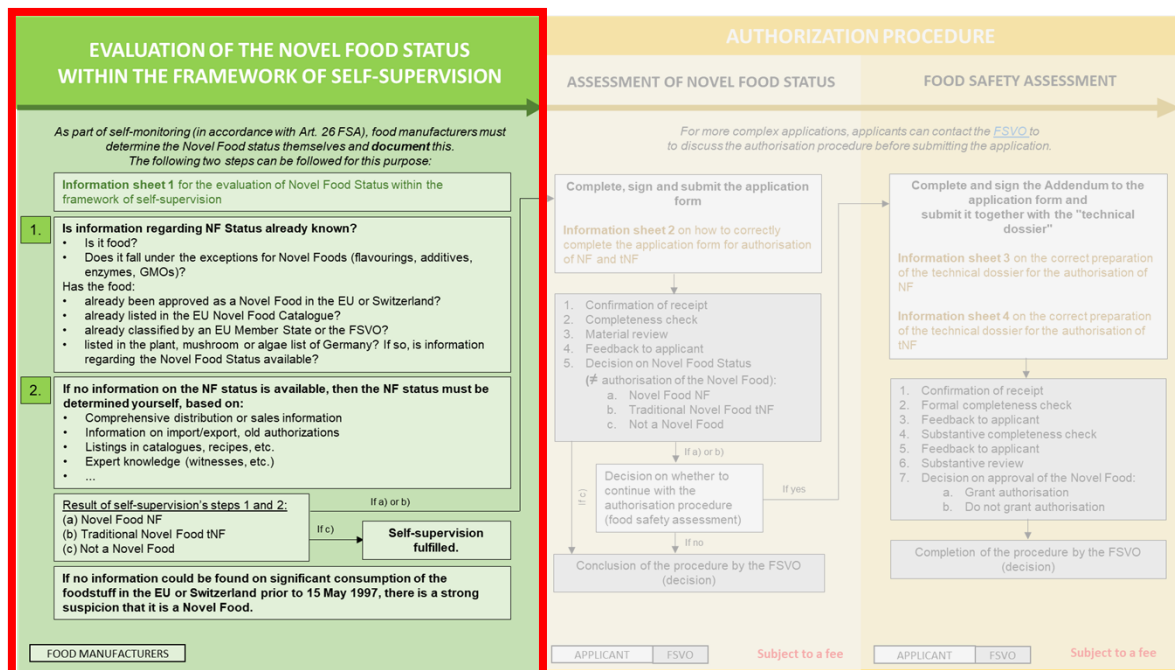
EVALUATION OF THE NOVEL FOOD STATUS WITHIN THE FRAMEWORK OF SELF-SUPERVISION

As part of self-monitoring (in accordance with Art. 26 FSA), food manufacturers must determine the Novel Food status themselves and document this. The following two steps can be followed for this purpose:

Information sheet 1 for the evaluation of Novel Food Status within the framework of self-supervision

1. Is information regarding NF Status already known?
- Is it food?
- Does it fall under the exceptions for Novel Foods (flavourings, additives, enzymes, GMOs)?
Has the food:
- already been approved as a Novel Food in the EU or Switzerland?
- already listed in the EU Novel Food Catalogue?
- already classified by an EU Member State or the FSVO?
- listed in the plant, mushroom or algae list of Germany? If so, is information regarding the Novel Food Status available?

2. If no information on the NF status is available, then the NF status must be determined yourself, based on:
- Comprehensive distribution or sales information
- Information on import/export, old authorizations
- Listings in catalogues, recipes, etc.
- Expert knowledge (witnesses, etc.)
- ...

Result of self-supervision's steps 1 and 2:
(a) Novel Food NF
(b) Traditional Novel Food tNF
(c) Not a Novel Food

If a) or b)

If c)

Self-supervision fulfilled.

If no information could be found on significant consumption of the foodstuff in the EU or Switzerland prior to 15 May 1997, there is a strong suspicion that it is a Novel Food.

FOOD MANUFACTURERS

AUTHORIZATION PROCEDURE

ASSESSMENT OF NOVEL FOOD STATUS

FOOD SAFETY ASSESSMENT

For more complex applications, applicants can contact the FSVO to to discuss the authorisation procedure before submitting the application.

Complete, sign and submit the application form

Information sheet 2 on how to correctly complete the application form for authorisation of NF and tNF

1. Confirmation of receipt
2. Completeness check
3. Material review
4. Feedback to applicant
5. Decision on Novel Food Status
($\neq$ authorisation of the Novel Food):
a. Novel Food NF
b. Traditional Novel Food tNF
c. Not a Novel Food

If a) or b)

If c)

Decision on whether to continue with the authorisation procedure (food safety assessment)

If yes

If no

Conclusion of the procedure by the FSVO (decision)

Complete and sign the Addendum to the application form and submit it together with the "technical dossier"

Information sheet 3 on the correct preparation of the technical dossier for the authorisation of NF

Information sheet 4 on the correct preparation of the technical dossier for the authorisation of tNF

1. Confirmation of receipt
2. Formal completeness check
3. Feedback to applicant
4. Substantive completeness check
5. Feedback to applicant
6. Substantive review
7. Decision on approval of the Novel Food:
a. Grant authorisation
b. Do not grant authorisation

Completion of the procedure by the FSVO (decision)

APPLICANT | FSVO

Subject to a fee

APPLICANT | FSVO

Subject to a fee